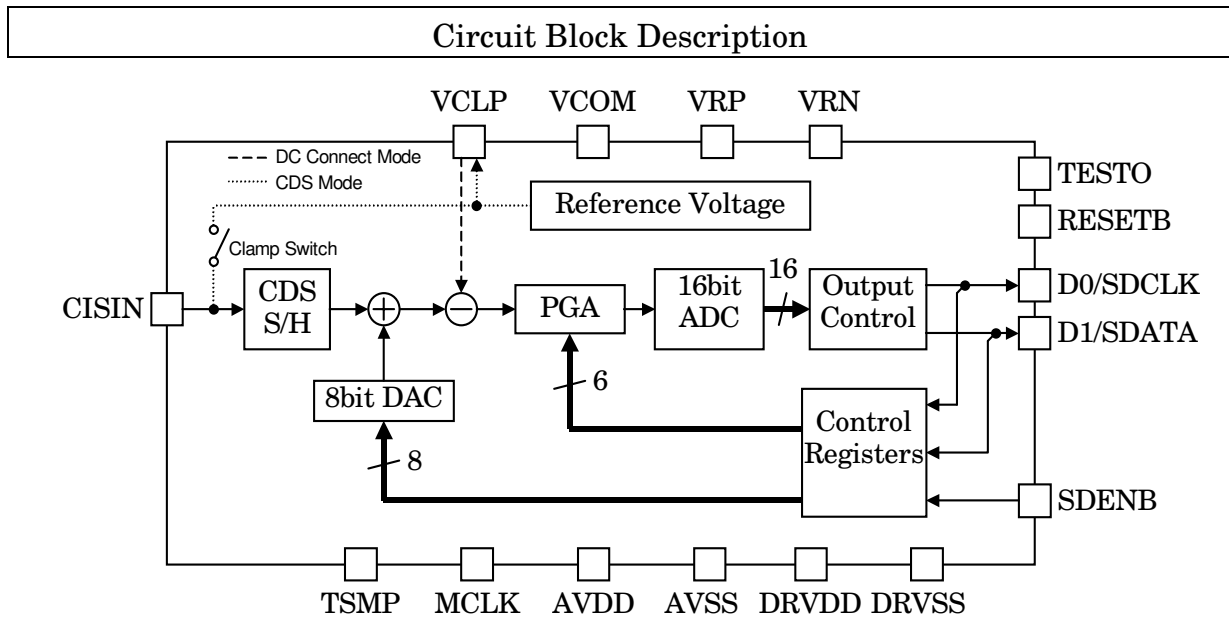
Circuit Block Description

VCLP VCOM VRP VRN

DC Connect Mode
CDS Mode

Reference Voltage

TESTO
RESETB

Clamp Switch

CISIN

CDS S/H

PGA

16bit ADC

16

Output Control

D0/SDCLK
D1/SDATA

6

8bit DAC

Control Registers

8

SDENB

TSMP MCLK AVDD AVSS DRVDD DRVSS